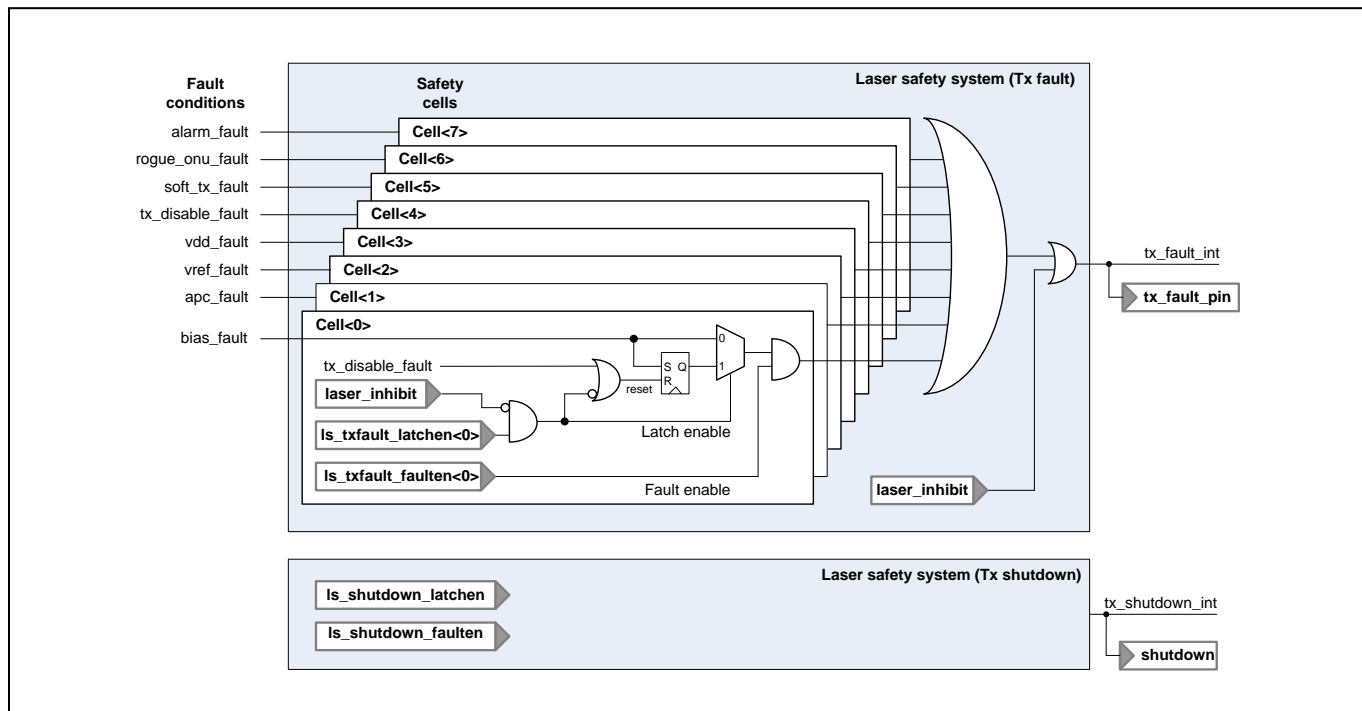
Laser safety system (Tx fault)

Fault conditions

Safety cells

alarm_fault
rogue_onu_fault
soft_tx_fault
tx_disable_fault
vdd_fault
vref_fault
apc_fault
bias_fault

Cell<7>
Cell<6>
Cell<5>
Cell<4>
Cell<3>
Cell<2>
Cell<1>
Cell<0>

tx_disable_fault
laser_inhibit
ls_txfault_latchen<0>
ls_txfault_faulten<0>
reset
S Q
R
0
1
Latch enable
Fault enable

tx_fault_int
tx_fault_pin
laser_inhibit

Laser safety system (Tx shutdown)
ls_shutdown_latchen
ls_shutdown_faulten
tx_shutdown_int
shutdown